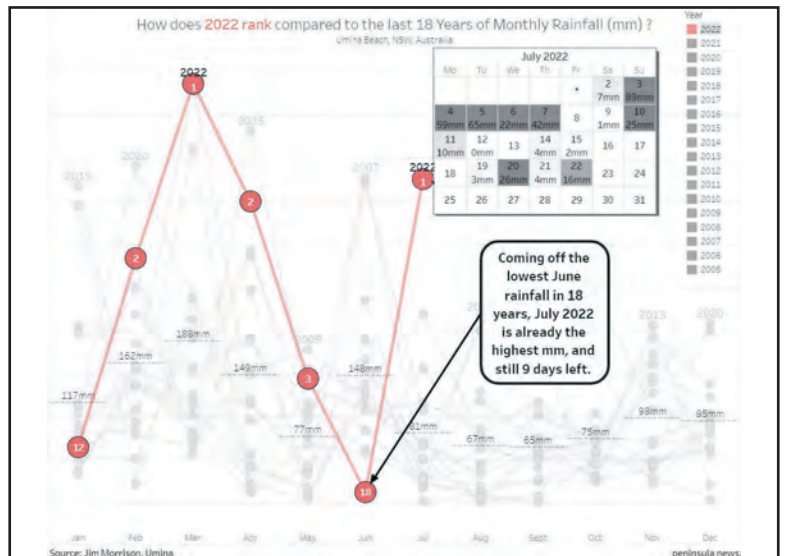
How does 2022 rank compared to the last 18 Years of Monthly Rainfall (mm) ?
Umina Beach, NSW, Australia

Year
2022
2021
2020
2019
2018
2017
2016
2015
2014
2013
2012
2011
2010
2009
2008
2007
2006
2005

July 2022

| Mo | Tu | We | Th | Fr | Sa | Su |
|---|---|---|---|---|---|---|
| | | | | • | 2 7mm | 3 89mm |
| 4 59mm | 5 65mm | 6 22mm | 7 42mm | 8 | 9 1mm | 10 25mm |
| 11 10mm | 12 0mm | 13 | 14 4mm | 15 2mm | 16 | 17 |
| 18 | 19 3mm | 20 26mm | 21 4mm | 22 16mm | 23 | 24 |
| 25 | 26 | 27 | 28 | 29 | 30 | 31 |

2022
2015
2020
2015
2007
2021
2013
2020

1
2
2
3
12
18
1

117mm
162mm
188mm
149mm
77mm
148mm
81mm
67mm
65mm
75mm
98mm
95mm

Coming off the lowest June rainfall in 18 years, July 2022 is already the highest mm, and still 9 days left.

Jan Feb Mar Apr May Jun Jul Aug Sept Oct Nov Dec

Source: Jim Morrison, Umina
peninsula news